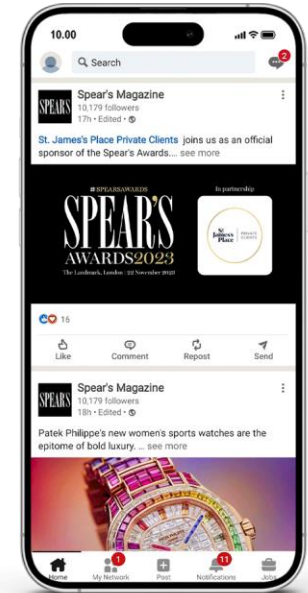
10.00

Search

2

SPEAR'S

Spear's Magazine
10,179 followers
17h • Edited •

St. James's Place Private Clients joins us as an official sponsor of the Spear's Awards.... see more

#SPEARSAWARDS
SPEAR'S
AWARDS2023
The Landmark, London | 22 November 2023

In partnership

St. James's Place PRIVATE CLIENTS

16

Like
Comment
Repost
Send

SPEAR'S

Spear's Magazine
10,179 followers
18h • Edited •

Patek Philippe's new women's sports watches are the epitome of bold luxury. ... see more

Home
1
My Network
Post
11
Notifications
Jobs